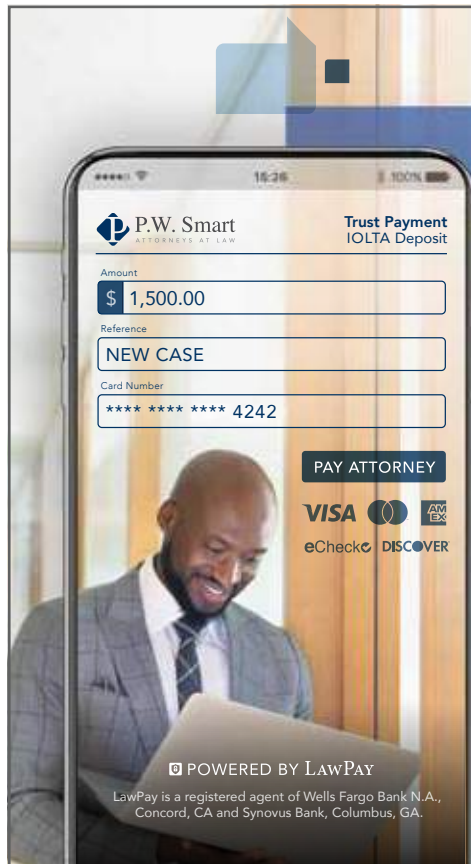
15:36 100%

P.W. Smart
ATTORNEYS AT LAW

Trust Payment
IOLTA Deposit

Amount
$ 1,500.00

Reference
NEW CASE

Card Number
**** **** **** 4242

PAY ATTORNEY

VISA AM EX
eCheck DISCOVER

POWERED BY LAWPAY

LawPay is a registered agent of Wells Fargo Bank N.A., Concord, CA and Synovus Bank, Columbus, GA.